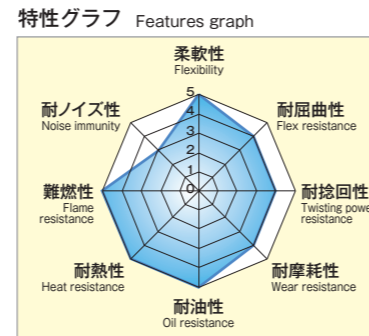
特性グラフ Features graph

柔軟性
Flexibility

5
4
3
2
1
0

耐屈曲性
Flex resistance

耐ノイズ性
Noise immunity

耐捻回性
Twisting powe
resistance

難燃性
Flame
resistance

耐熱性
Heat resistance

耐摩耗性
Wear resistance

耐油性
Oil resistance